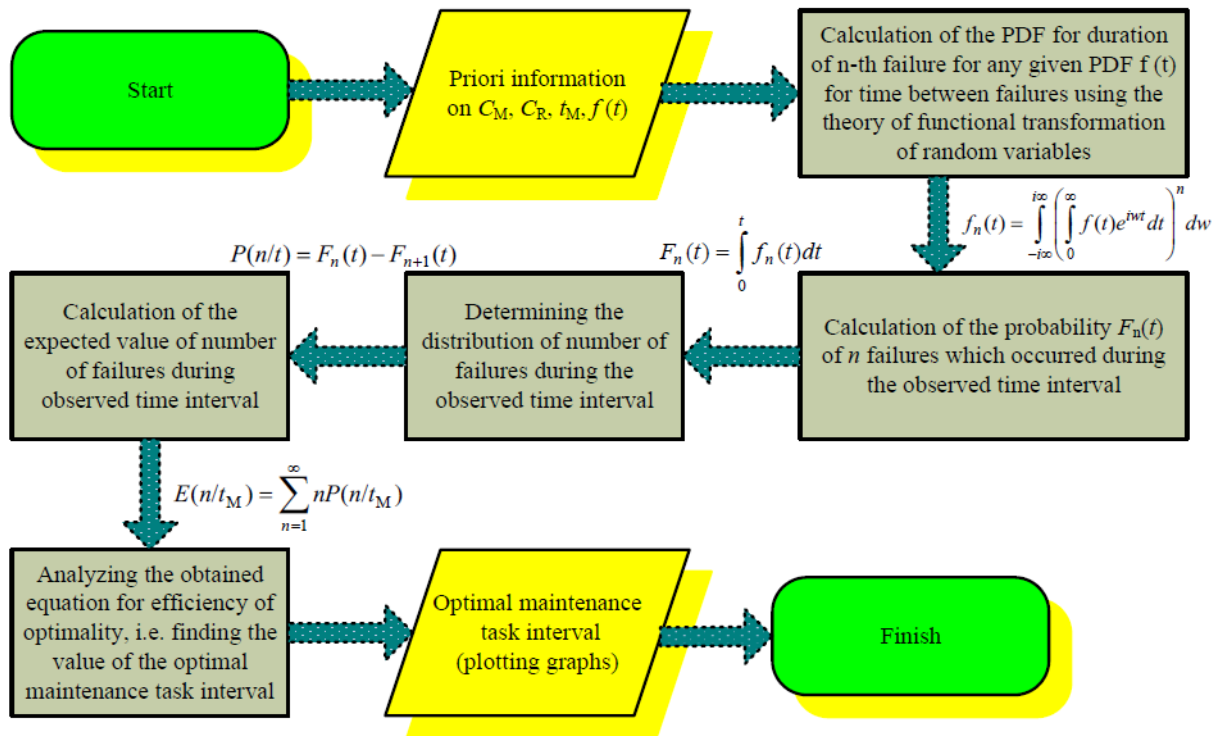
Start

Priori information on $C_M$, $C_R$, $t_M$, $f(t)$

Calculation of the PDF for duration of n-th failure for any given PDF f (t) for time between failures using the theory of functional transformation of random variables

$f_n(t) = \int_{-i\infty}^{i\infty} \left( \int_0^\infty f(t) e^{iwt} dt \right)^n dw$

$F_n(t) = \int_0^t f_n(t) dt$

$P(n/t) = F_n(t) - F_{n+1}(t)$

Calculation of the probability $F_n(t)$ of $n$ failures which occurred during the observed time interval

Determining the distribution of number of failures during the observed time interval

Calculation of the expected value of number of failures during observed time interval

$E(n/t_M) = \sum_{n=1}^{\infty} nP(n/t_M)$

Analyzing the obtained equation for efficiency of optimality, i.e. finding the value of the optimal maintenance task interval

Optimal maintenance task interval (plotting graphs)

Finish